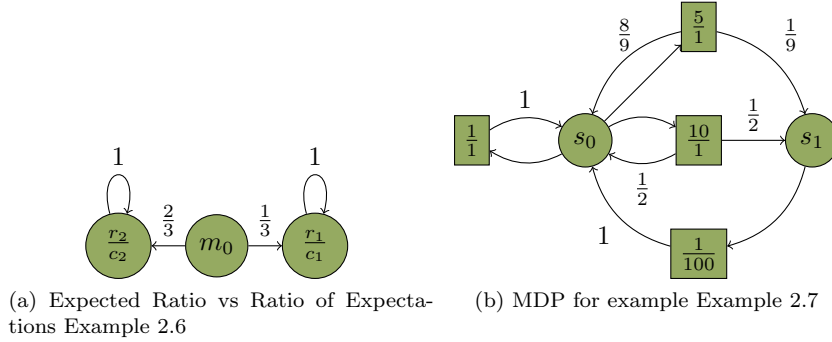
1

1

$\frac{r_2}{c_2}$

$\frac{2}{3}$

$m_0$

$\frac{1}{3}$

$\frac{r_1}{c_1}$

(a) Expected Ratio vs Ratio of Expectations Example 2.6

$\frac{8}{9}$

$\frac{5}{1}$

$\frac{1}{9}$

1

$\frac{1}{1}$

$s_0$

$\frac{10}{1}$

$\frac{1}{2}$

$s_1$

$\frac{1}{2}$

1

$\frac{1}{100}$

(b) MDP for example Example 2.7